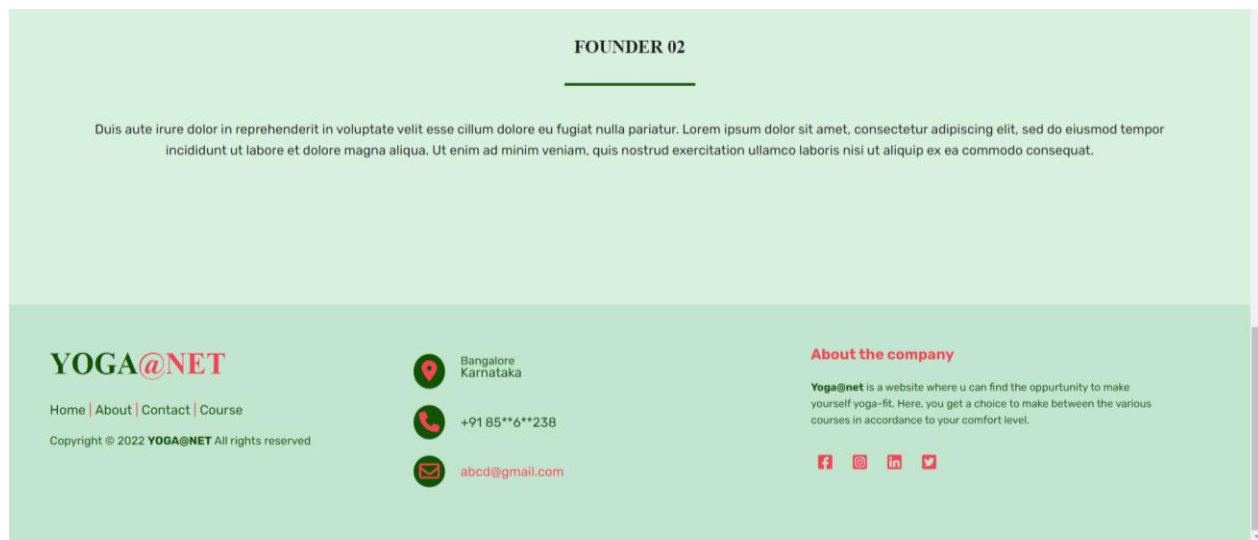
FOUNDER 02

Duis aute irure dolor in reprehenderit in voluptate velit esse cillum dolore eu fugiat nulla pariatur. Lorem ipsum dolor sit amet, consectetur adipiscing elit, sed do eiusmod tempor incididunt ut labore et dolore magna aliqua. Ut enim ad minim veniam, quis nostrud exercitation ullamco laboris nisi ut aliquip ex ea commodo consequat.

YOGA@NET

Home | About | Contact | Course

Copyright © 2022 YOGA@NET All rights reserved

Bangalore
Karnataka

+91 85**6**238

abcd@gmail.com

About the company

Yoga@net is a website where u can find the oppurtunity to make yourself yoga-fit. Here, you get a choice to make between the various courses in accordance to your comfort level.